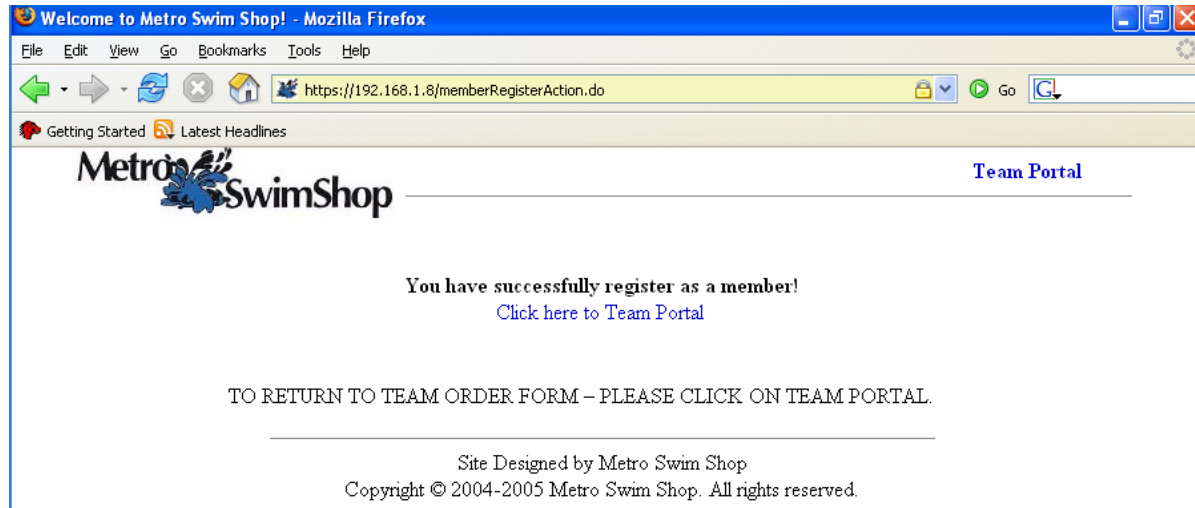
Welcome to Metro Swim Shop! - Mozilla Firefox

File Edit View Go Bookmarks Tools Help

https://192.168.1.8/memberRegisterAction.do

Go

Getting Started Latest Headlines

Metro SwimShop

Team Portal

You have successfully register as a member!
Click here to Team Portal

TO RETURN TO TEAM ORDER FORM – PLEASE CLICK ON TEAM PORTAL.

Site Designed by Metro Swim Shop
Copyright © 2004-2005 Metro Swim Shop. All rights reserved.